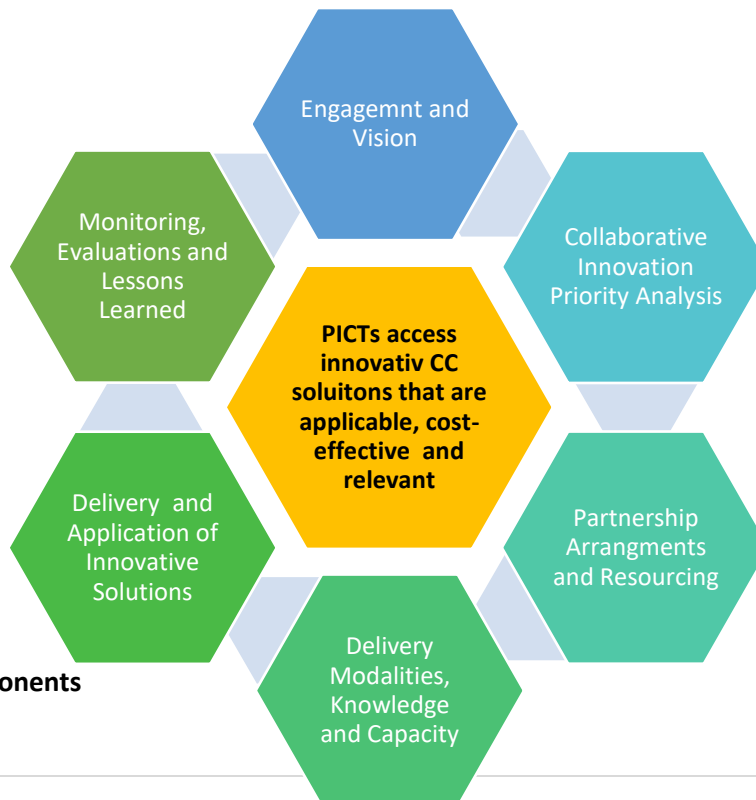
Engagemnt and Vision

Collaborative Innovation Priority Analysis

Partnership Arrangments and Resourcing

Delivery Modalities, Knowledge and Capacity

Delivery and Application of Innovative Solutions

Monitoring, Evaluations and Lessons Learned

PICTs access innovativ CC soluitons that are applicable, cost-effective and relevant

onents